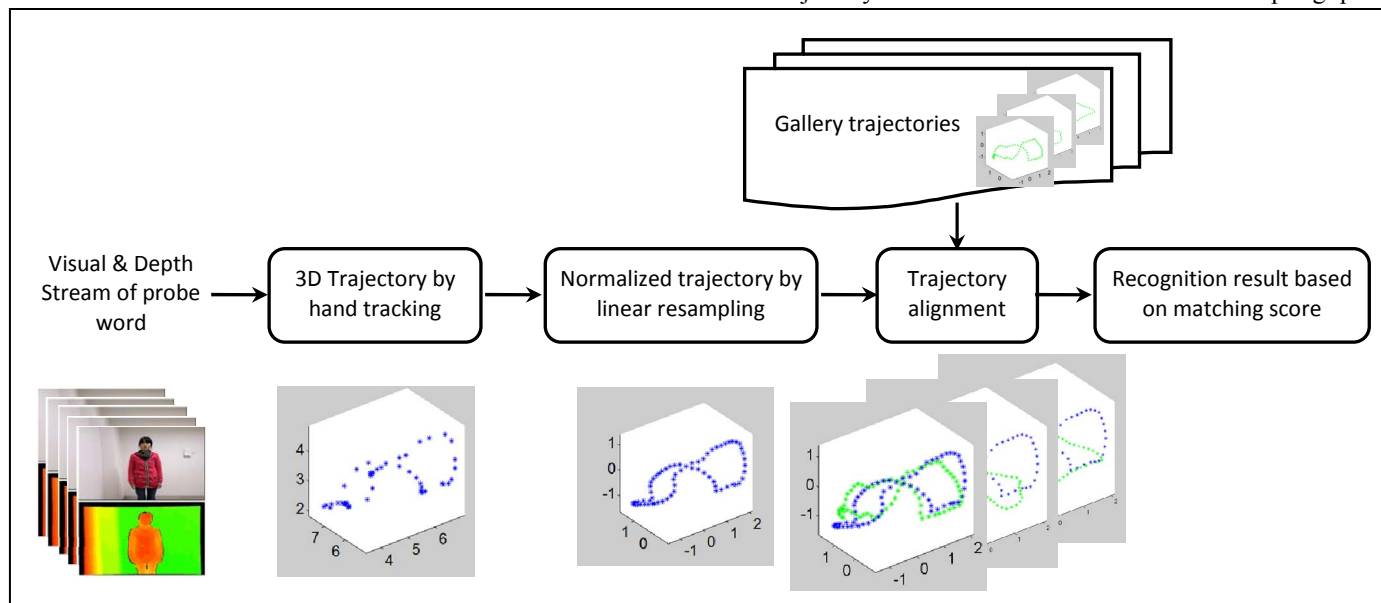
Gallery trajectories

Visual & Depth Stream of probe word

3D Trajectory by hand tracking

Normalized trajectory by linear resampling

Trajectory alignment

Recognition result based on matching score

4
3
2
7
6
4
5
6

1
0
-1
1
0
-1
0
1
2

1
0
-1
1
0
-1
0
1
2